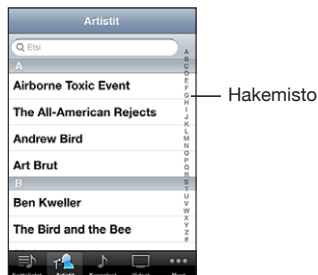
Artistit

Etsi

A

Airborne Toxic Event

The All-American Rejects

Andrew Bird

Art Brut

B

Ben Kweller

The Bird and the Bee

A B C D E F G H I J K L M N O P Q R S T U V W X Y Z #

Hakemisto

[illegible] Artistit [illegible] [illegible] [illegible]